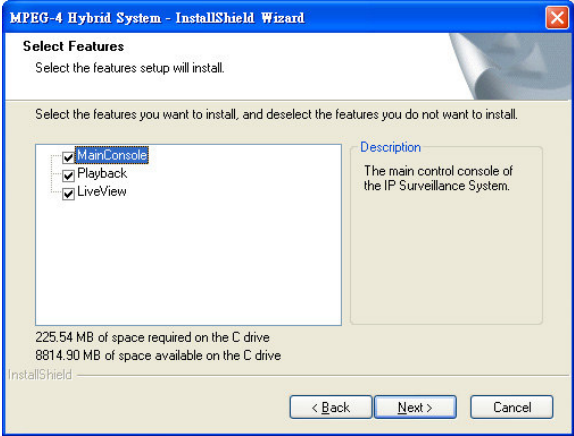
MPEG-4 Hybrid System - InstallShield Wizard

Select Features
Select the features setup will install.

Select the features you want to install, and deselect the features you do not want to install.

MainConsole
Playback
LiveView

Description
The main control console of the IP Surveillance System.

225.54 MB of space required on the C drive
8814.90 MB of space available on the C drive

InstallShield

< Back
Next >
Cancel